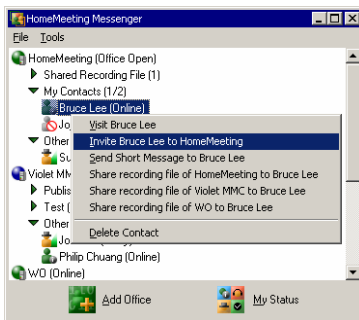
HomeMeeting Messenger

File Tools

HomeMeeting (Office Open)

Shared Recording File (1)

My Contacts (1/2)

Bruce Lee (Online)

Jo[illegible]

Other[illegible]

Su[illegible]

Violet MM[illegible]

Publis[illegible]

Test ([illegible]

Other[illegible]

Jo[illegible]

Philip Chuang (Online)

WO (Online)

Visit Bruce Lee

Invite Bruce Lee to HomeMeeting

Send Short Message to Bruce Lee

Share recording file of HomeMeeting to Bruce Lee

Share recording file of Violet MMC to Bruce Lee

Share recording file of WO to Bruce Lee

Delete Contact

Add Office

My Status